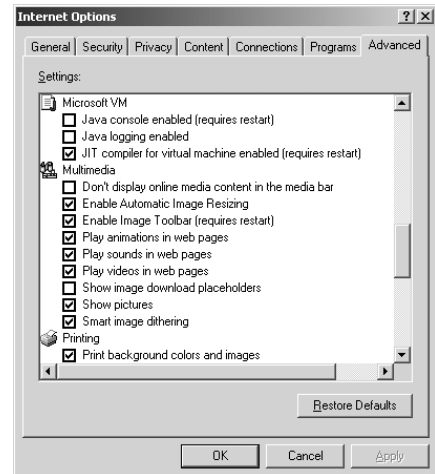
Internet Options ? X

General | Security | Privacy | Content | Connections | Programs | Advanced

Settings:

Microsoft VM
Java console enabled (requires restart)
Java logging enabled
JIT compiler for virtual machine enabled (requires restart)
Multimedia
Don't display online media content in the media bar
Enable Automatic Image Resizing
Enable Image Toolbar (requires restart)
Play animations in web pages
Play sounds in web pages
Play videos in web pages
Show image download placeholders
Show pictures
Smart image dithering
Printing
Print background colors and images

Restore Defaults

OK Cancel Apply